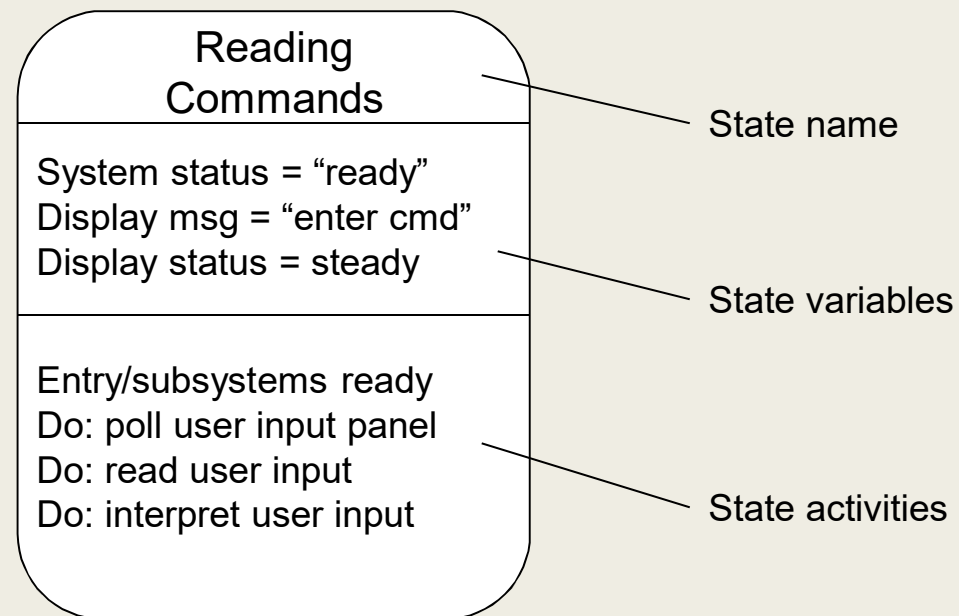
Reading Commands

System status = “ready”
Display msg = “enter cmd”
Display status = steady

Entry/subsystems ready
Do: poll user input panel
Do: read user input
Do: interpret user input

State name

State variables

State activities